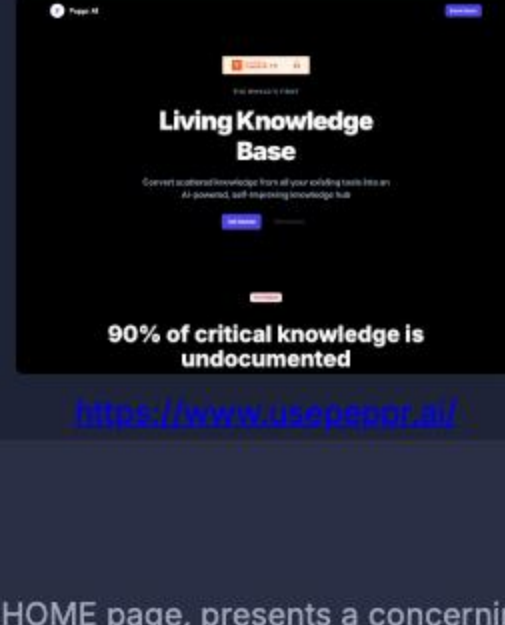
Peppr AI

Book Demo

THE WORLD'S FIRST

Living Knowledge Base

Convert scattered knowledge from all your existing tools into an AI-powered, self-improving knowledge hub

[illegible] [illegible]

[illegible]

90% of critical knowledge is undocumented

https://www.usepeppr.ai/

HOME page, presents a concerni